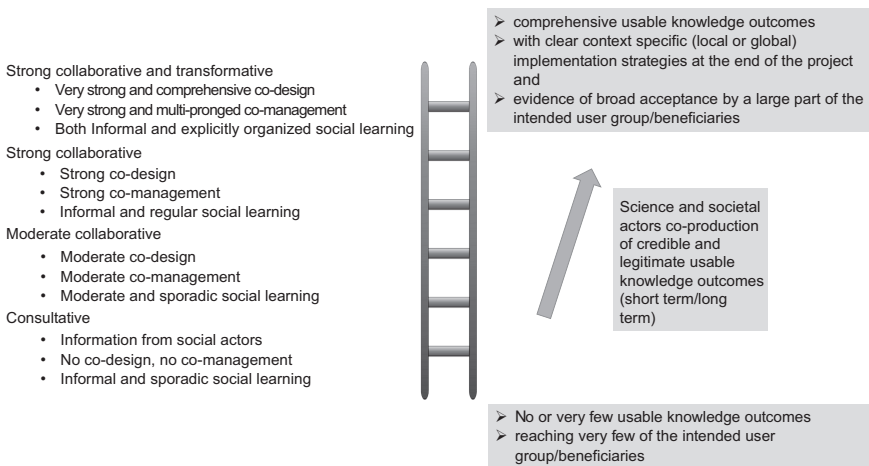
Strong collaborative and transformative
- Very strong and comprehensive co-design
- Very strong and multi-pronged co-management
- Both Informal and explicitly organized social learning

Strong collaborative
- Strong co-design
- Strong co-management
- Informal and regular social learning

Moderate collaborative
- Moderate co-design
- Moderate co-management
- Moderate and sporadic social learning

Consultative
- Information from social actors
- No co-design, no co-management
- Informal and sporadic social learning

➢ comprehensive usable knowledge outcomes
➢ with clear context specific (local or global) implementation strategies at the end of the project and
➢ evidence of broad acceptance by a large part of the intended user group/beneficiaries

Science and societal actors co-production of credible and legitimate usable knowledge outcomes (short term/long term)

➢ No or very few usable knowledge outcomes
➢ reaching very few of the intended user group/beneficiaries